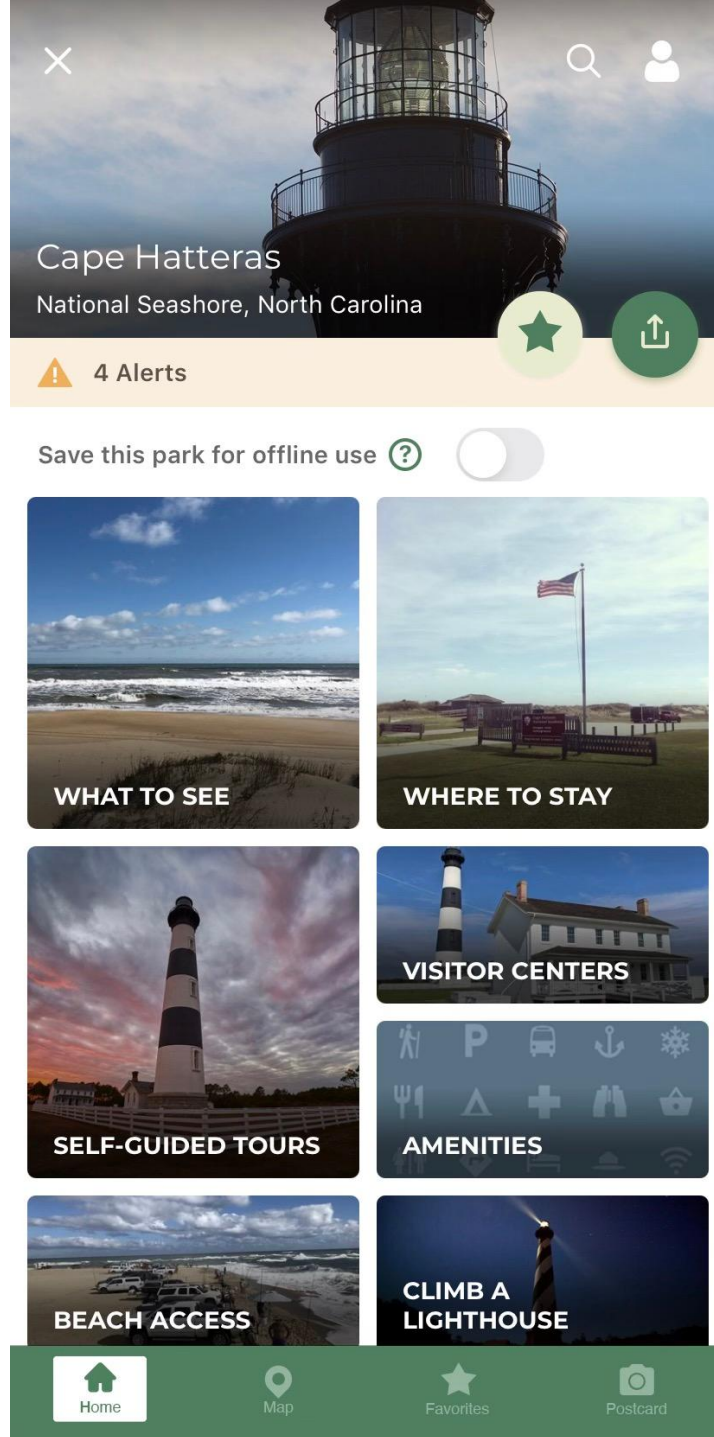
Cape Hatteras
National Seashore, North Carolina

4 Alerts

Save this park for offline use ?

WHAT TO SEE

WHERE TO STAY

SELF-GUIDED TOURS

VISITOR CENTERS

P

AMENITIES

BEACH ACCESS

CLIMB A LIGHTHOUSE

Home
Map
Favorites
Postcard